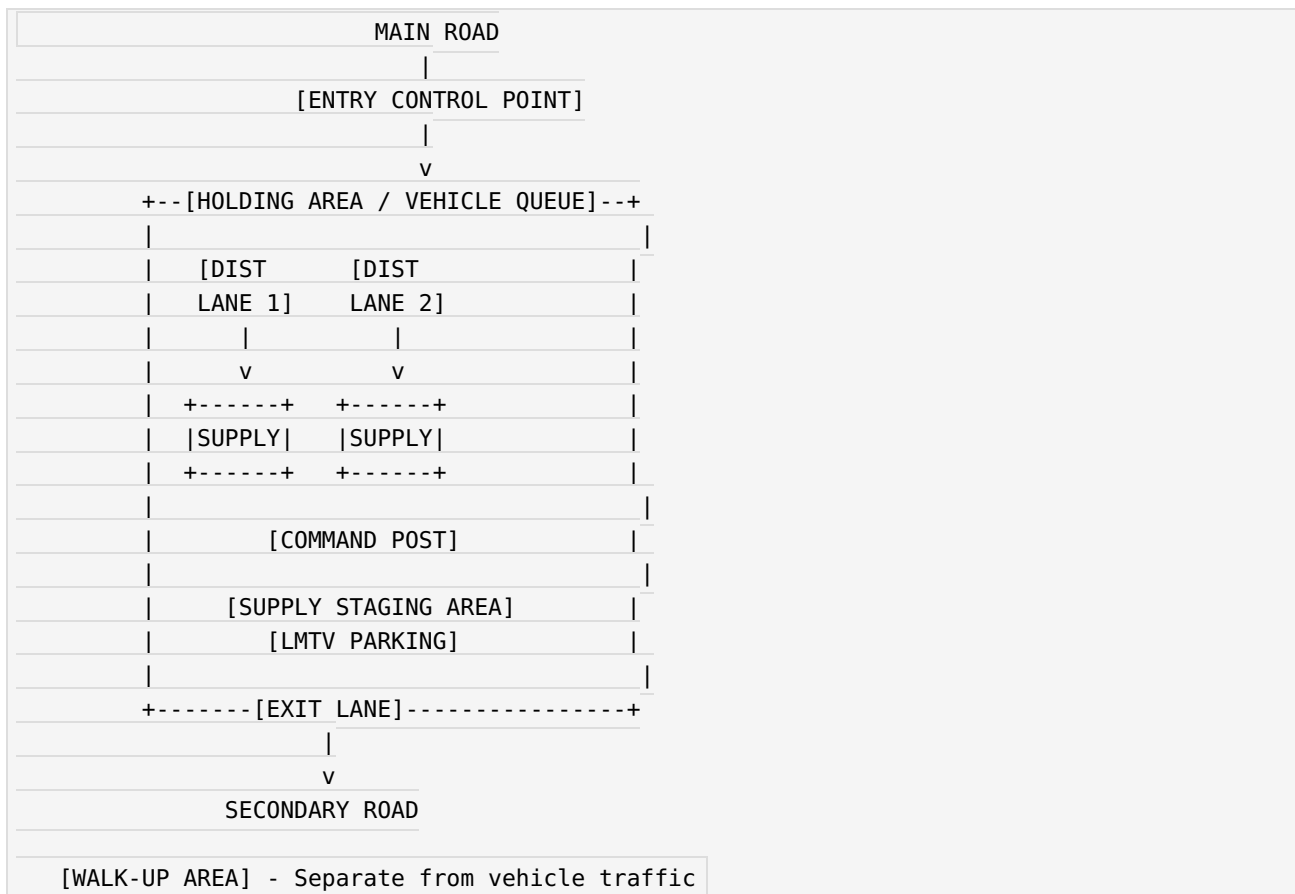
```
                    MAIN ROAD
                        |
              [ENTRY CONTROL POINT]
                        |
                        v
        +--[HOLDING AREA / VEHICLE QUEUE]--+
        |                                  |
        |   [DIST      [DIST               |
        |   LANE 1]    LANE 2]             |
        |      |          |                |
        |      v          v                |
        |  +------+   +------+             |
        |  |SUPPLY|   |SUPPLY|             |
        |  +------+   +------+             |
        |                                  |
        |        [COMMAND POST]            |
        |                                  |
        |     [SUPPLY STAGING AREA]        |
        |        [LMTV PARKING]            |
        |                                  |
        +-------[EXIT LANE]----------------+
                   |
                   v
            SECONDARY ROAD

  [WALK-UP AREA] - Separate from vehicle traffic
```